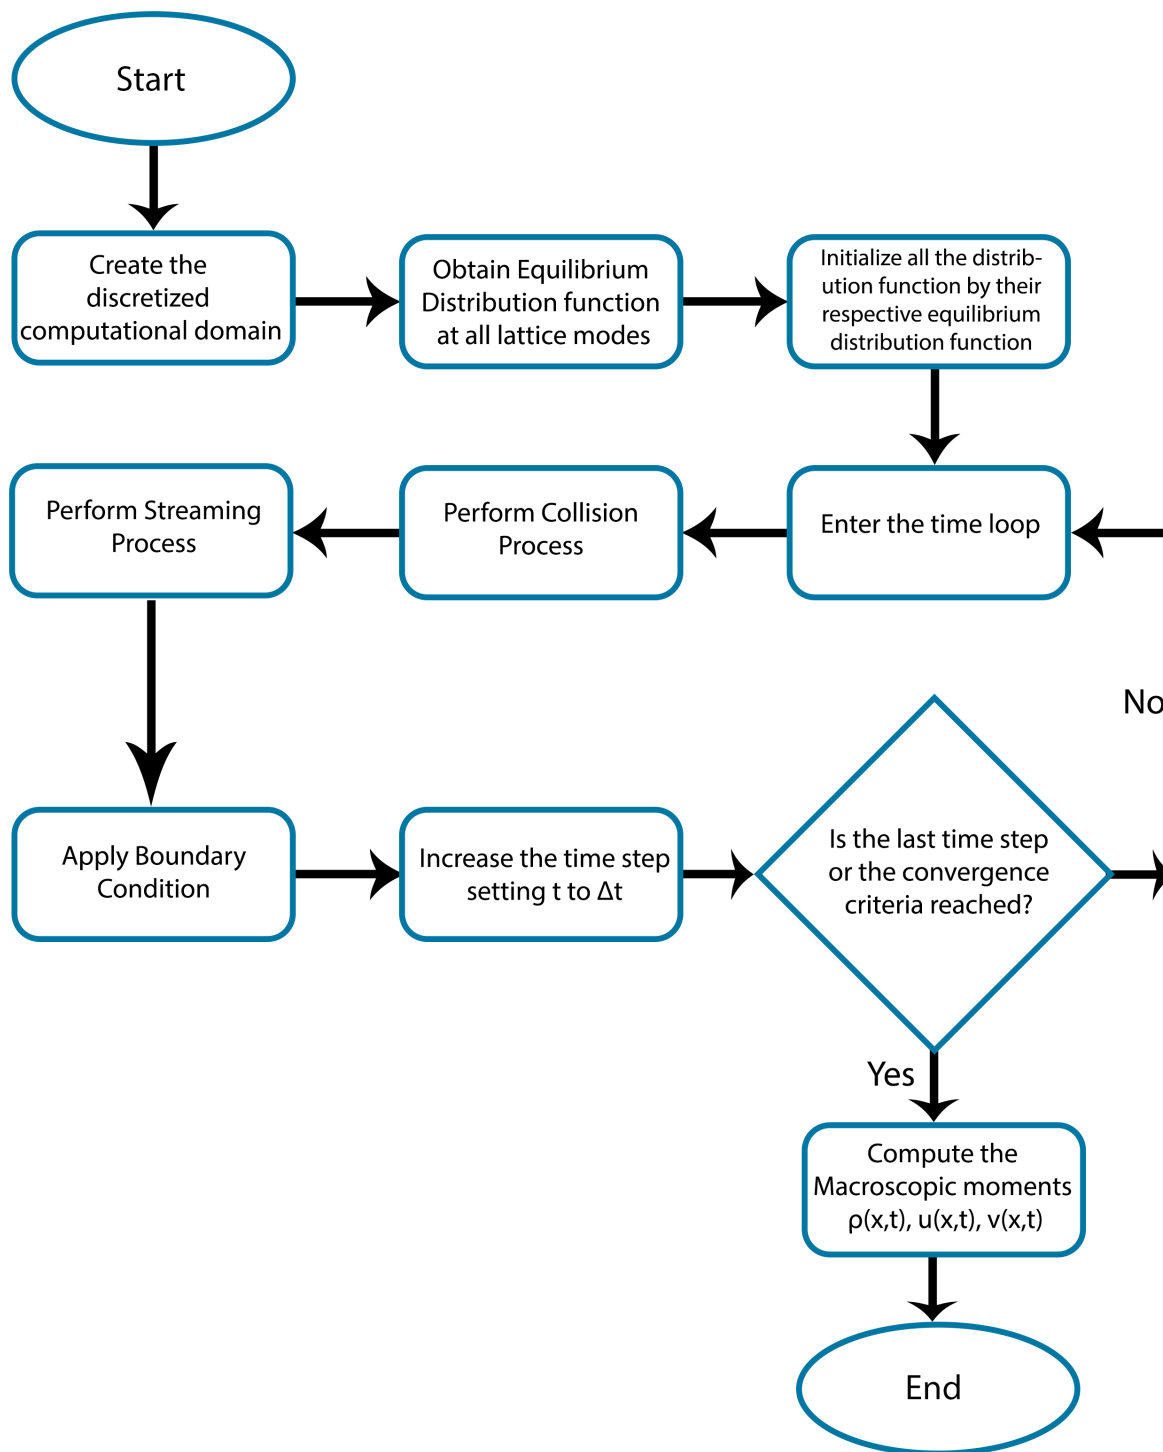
Start

Create the discretized computational domain

Obtain Equilibrium Distribution function at all lattice modes

Initialize all the distribution function by their respective equilibrium distribution function

Enter the time loop

Perform Collision Process

Perform Streaming Process

No

Apply Boundary Condition

Increase the time step setting t to Δt

Is the last time step or the convergence criteria reached?

Yes

Compute the Macroscopic moments ρ(x,t), u(x,t), v(x,t)

End